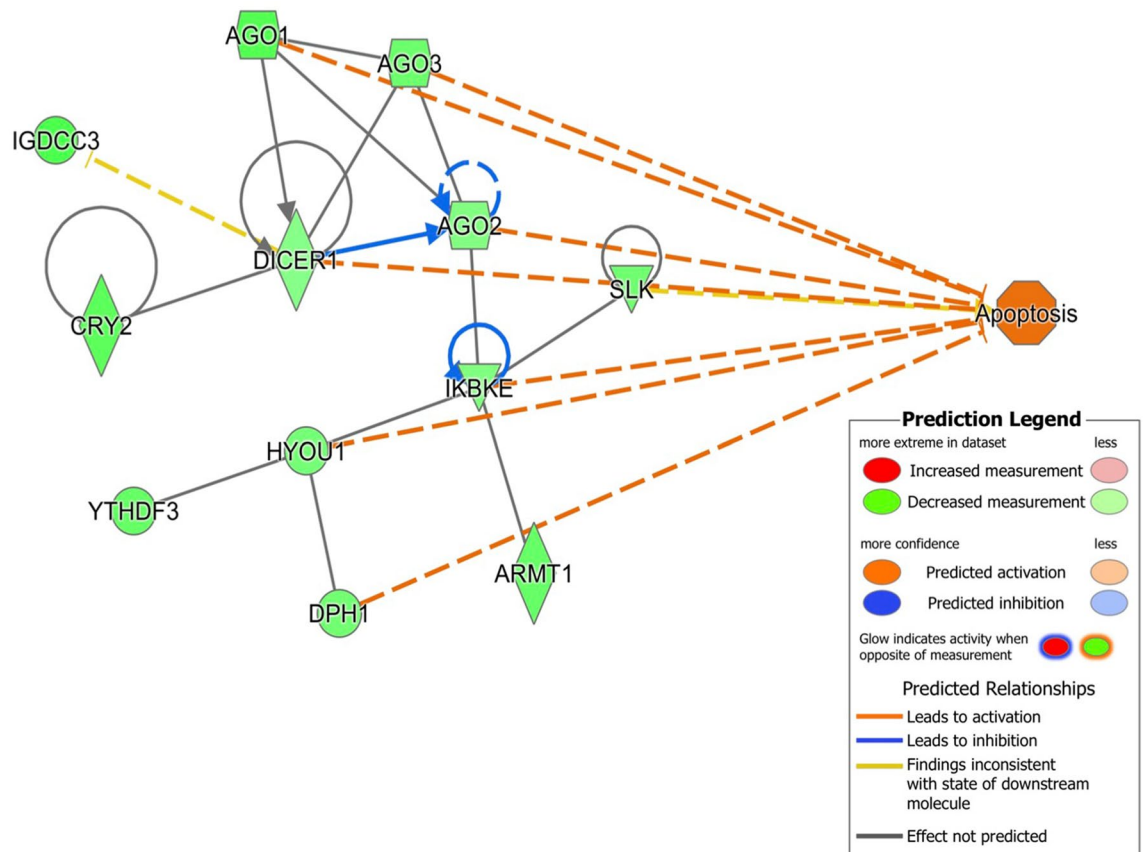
AGO1
AGO3
IGDCC3
AGO2
DICER1
SLK
CRY2
Apoptosis
IKBKE
HYOU1
YTHDF3
ARMT1
DPH1

Prediction Legend
more extreme in dataset less
Increased measurement
Decreased measurement
more confidence less
Predicted activation
Predicted inhibition
Glow indicates activity when opposite of measurement
Predicted Relationships
Leads to activation
Leads to inhibition
Findings inconsistent with state of downstream molecule
Effect not predicted